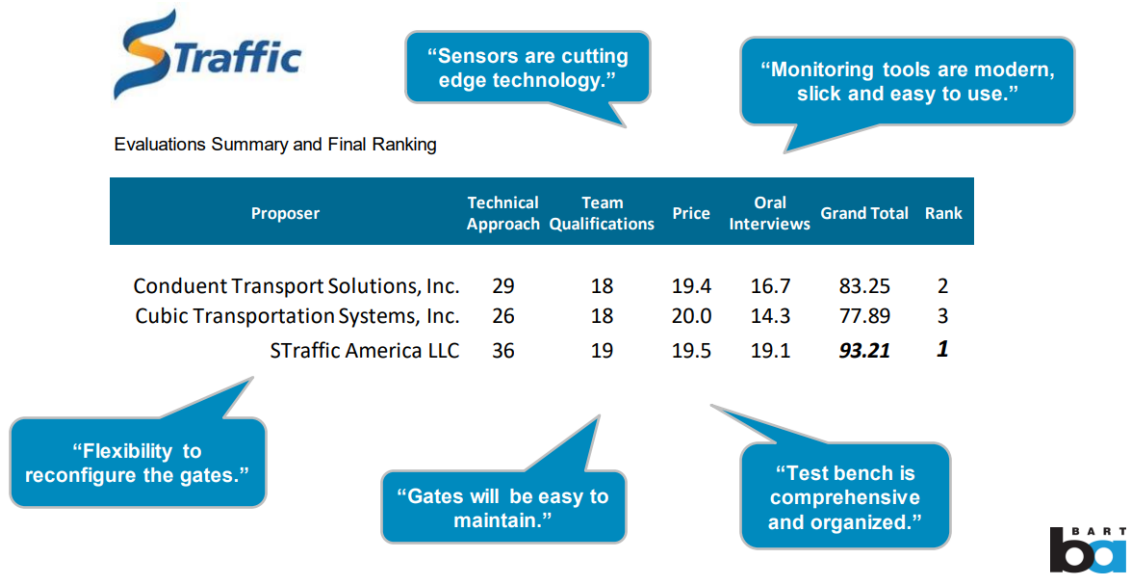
STraffic

“Sensors are cutting edge technology.”

“Monitoring tools are modern, slick and easy to use.”

Evaluations Summary and Final Ranking

| Proposer | Technical Approach | Team Qualifications | Price | Oral Interviews | Grand Total | Rank |
|---|---|---|---|---|---|---|
| Conduent Transport Solutions, Inc. | 29 | 18 | 19.4 | 16.7 | 83.25 | 2 |
| Cubic Transportation Systems, Inc. | 26 | 18 | 20.0 | 14.3 | 77.89 | 3 |
| STraffic America LLC | 36 | 19 | 19.5 | 19.1 | ***93.21*** | ***1*** |

“Flexibility to reconfigure the gates.”

“Gates will be easy to maintain.”

“Test bench is comprehensive and organized.”

BART
ba